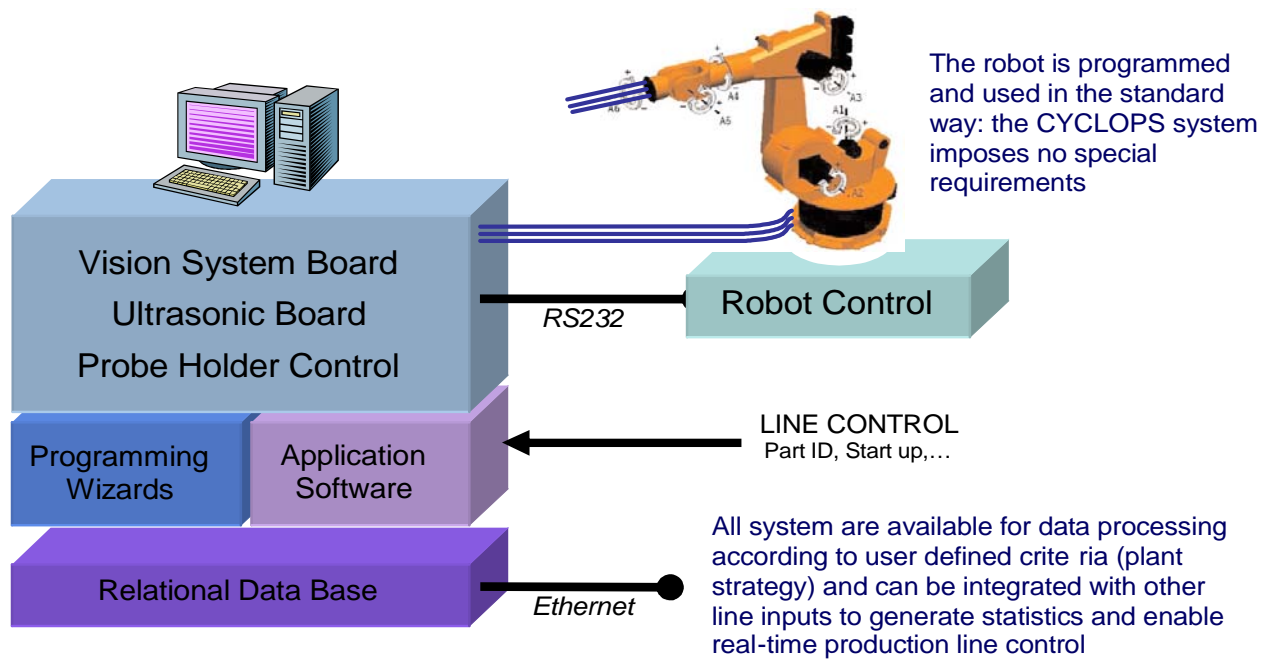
The robot is programmed and used in the standard way: the CYCLOPS system imposes no special requirements

A6 A4 A5 A3 A1 A2

Vision System Board
Ultrasonic Board
Probe Holder Control

Robot Control

RS232

Programming Wizards

Application Software

LINE CONTROL
Part ID, Start up,…

Relational Data Base

Ethernet

All system are available for data processing according to user defined crite ria (plant strategy) and can be integrated with other line inputs to generate statistics and enable real-time production line control